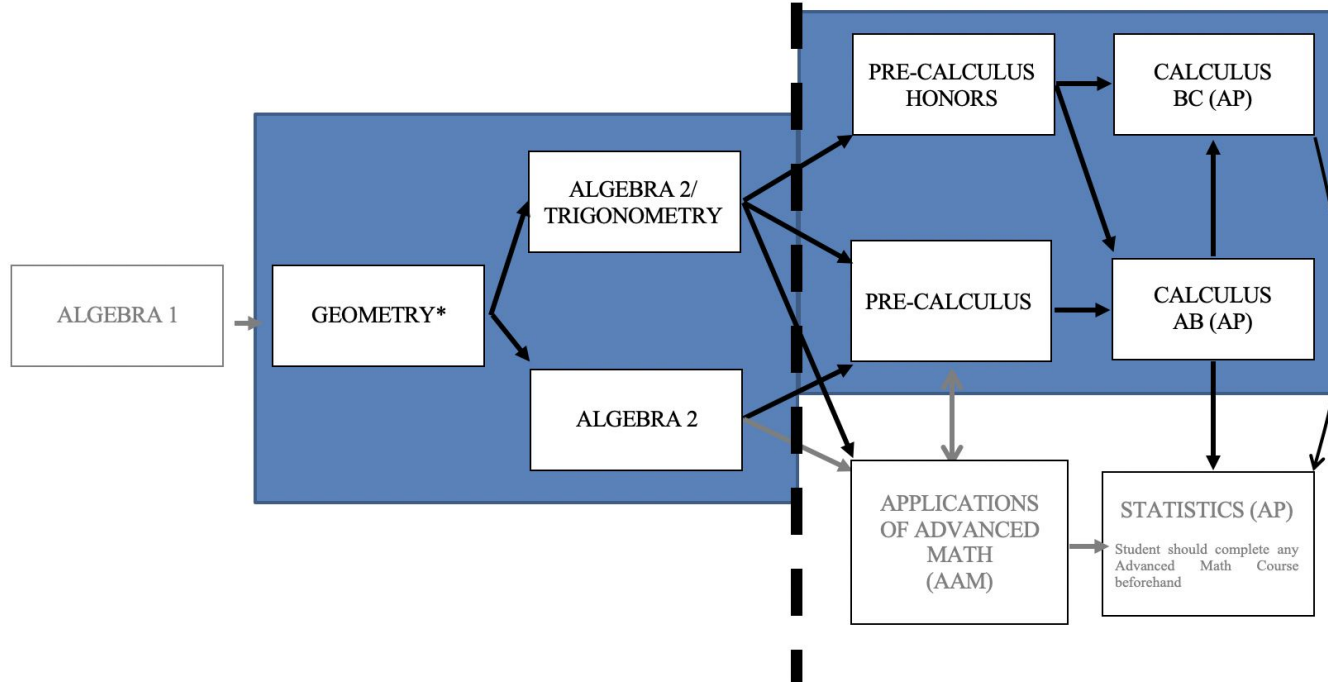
ALGEBRA 1

GEOMETRY*

ALGEBRA 2/ TRIGONOMETRY

ALGEBRA 2

PRE-CALCULUS HONORS

PRE-CALCULUS

CALCULUS BC (AP)

CALCULUS AB (AP)

APPLICATIONS OF ADVANCED MATH (AAM)

STATISTICS (AP)

Student should complete any Advanced Math Course beforehand